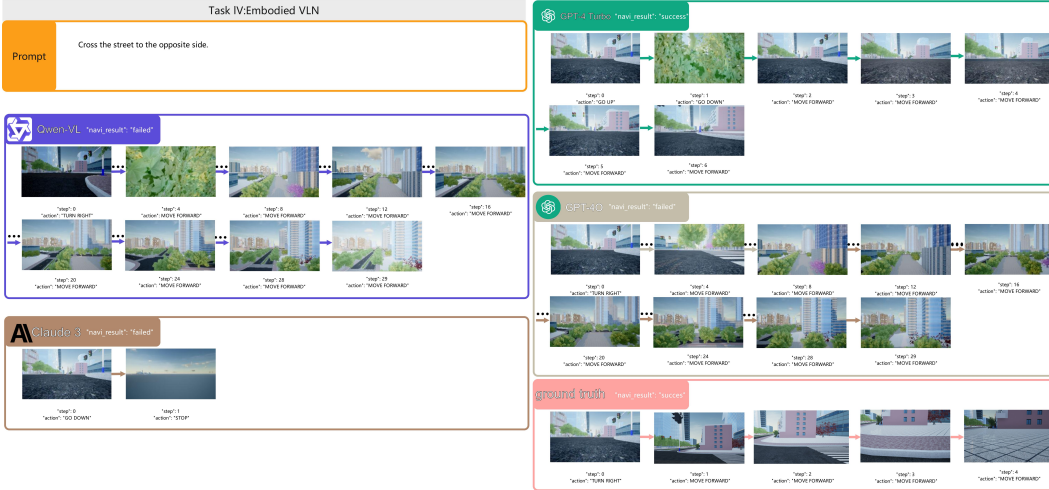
Task IV:Embodied VLN

Prompt

Cross the street to the opposite side.

Qwen-VL "navi_result": "failed"

"step": 0
"action": "TURN RIGHT"

"step": 4
"action": "MOVE FORWARD"

"step": 8
"action": "MOVE FORWARD"

"step": 12
"action": "MOVE FORWARD"

"step": 16
"action": "MOVE FORWARD"

"step": 20
"action": "MOVE FORWARD"

"step": 24
"action": "MOVE FORWARD"

"step": 28
"action": "MOVE FORWARD"

"step": 29
"action": "MOVE FORWARD"

Claude 3 "navi_result": "failed"

"step": 0
"action": "GO DOWN"

"step": 1
"action": "STOP"

GPT-4 Turbo "navi_result": "success"

"step": 0
"action": "GO UP"

"step": 1
"action": "GO DOWN"

"step": 2
"action": "MOVE FORWARD"

"step": 3
"action": "MOVE FORWARD"

"step": 4
"action": "MOVE FORWARD"

"step": 5
"action": "MOVE FORWARD"

"step": 6
"action": "MOVE FORWARD"

GPT-4O "navi_result": "failed"

"step": 0
"action": "TURN RIGHT"

"step": 4
"action": "MOVE FORWARD"

"step": 8
"action": "MOVE FORWARD"

"step": 12
"action": "MOVE FORWARD"

"step": 16
"action": "MOVE FORWARD"

"step": 20
"action": "MOVE FORWARD"

"step": 24
"action": "MOVE FORWARD"

"step": 28
"action": "MOVE FORWARD"

"step": 29
"action": "MOVE FORWARD"

ground truth "navi_result": "succes"

"step": 0
"action": "TURN RIGHT"

"step": 1
"action": "MOVE FORWARD"

"step": 2
"action": "MOVE FORWARD"

"step": 3
"action": "MOVE FORWARD"

"step": 4
"action": "MOVE FORWARD"